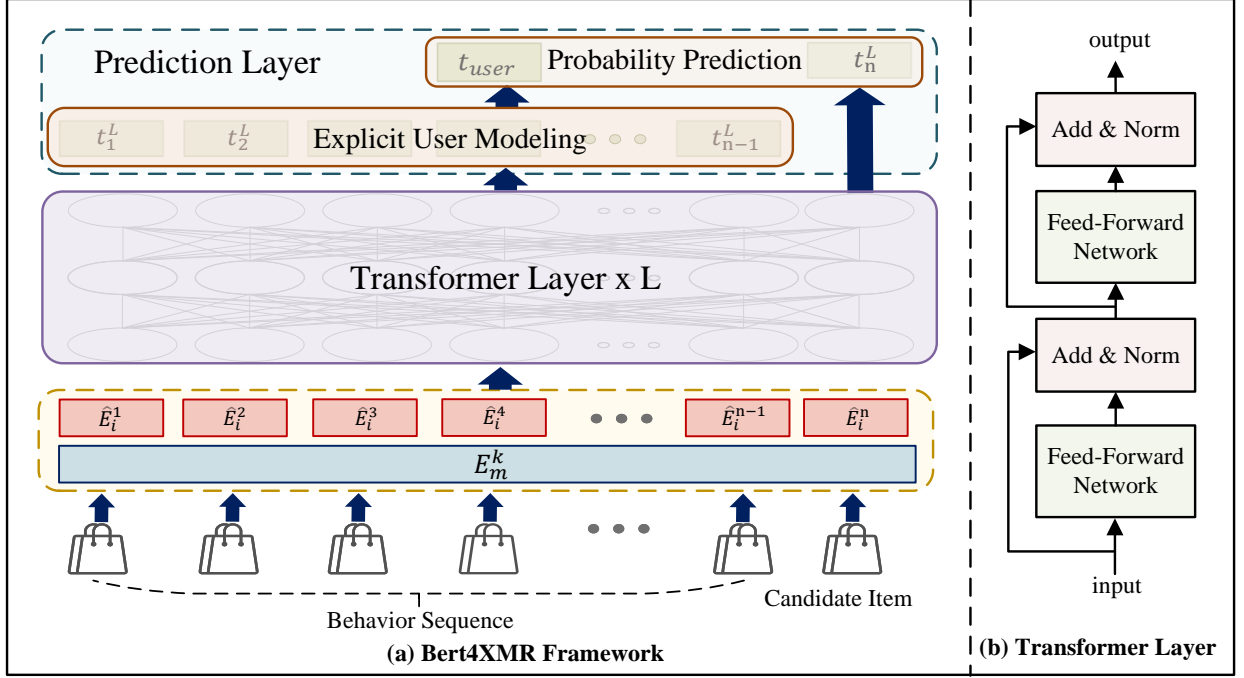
Prediction Layer

$t_{user}$ Probability Prediction $t_{n}^{L}$

$t_{1}^{L}$ $t_{2}^{L}$ Explicit User Modeling $t_{n-1}^{L}$

Transformer Layer x L

$\hat{E}_i^1$ $\hat{E}_i^2$ $\hat{E}_i^3$ $\hat{E}_i^4$ $\hat{E}_i^{n-1}$ $\hat{E}_i^{n}$

$E_m^k$

Behavior Sequence

Candidate Item

(a) Bert4XMR Framework

output

Add & Norm

Feed-Forward Network

Add & Norm

Feed-Forward Network

input

(b) Transformer Layer